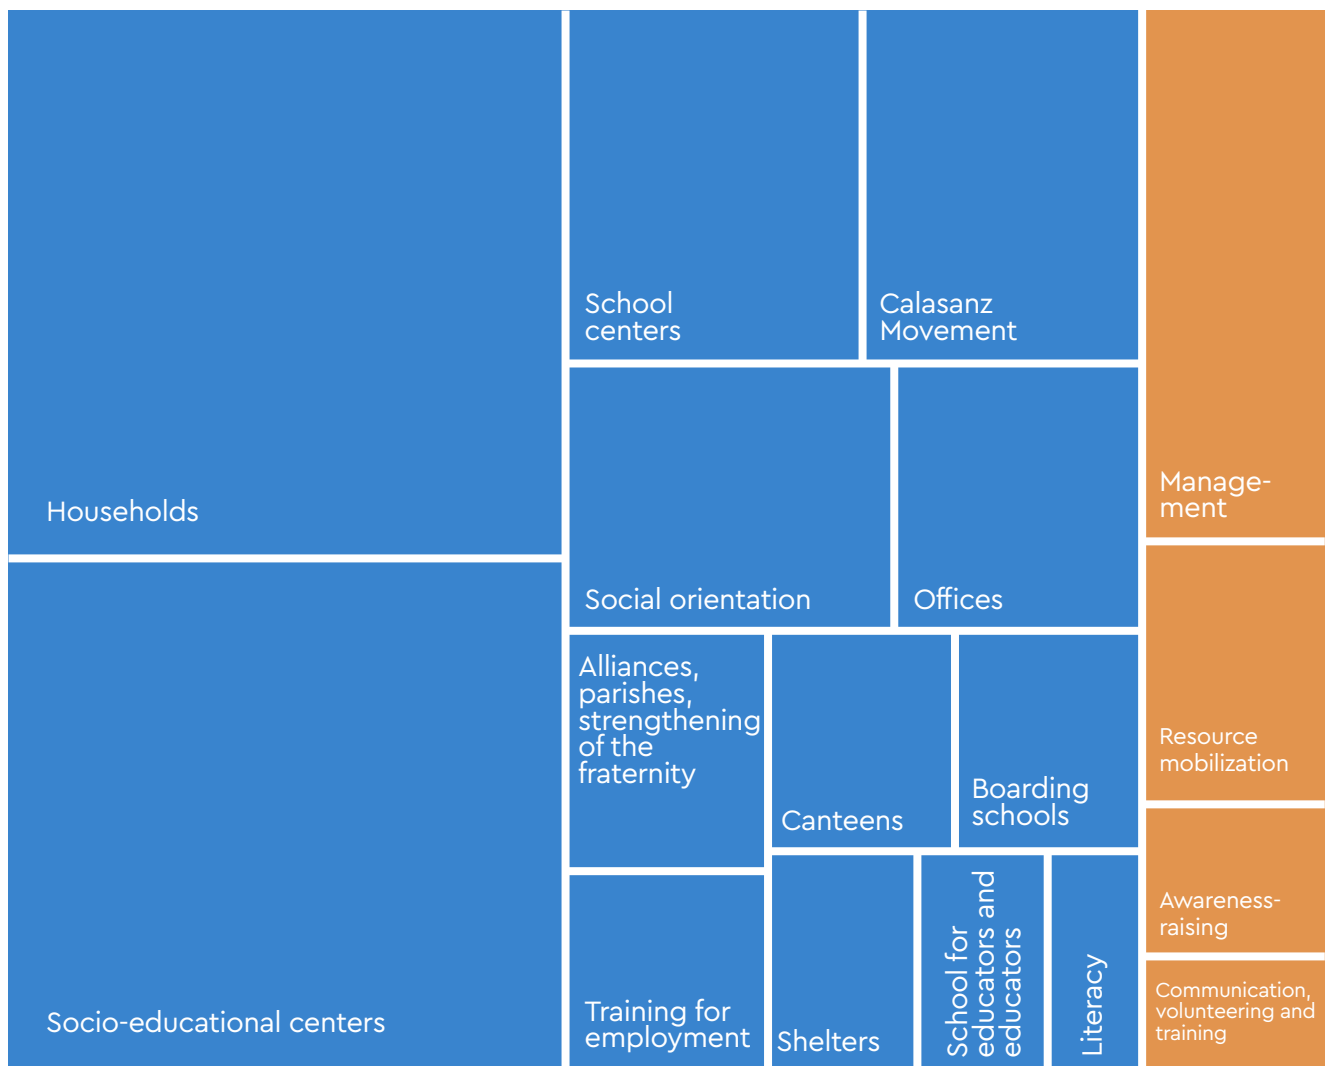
Households

Socio-educational centers

School centers

Calasanz Movement

Social orientation

Offices

Alliances, parishes, strengthening of the fraternity

Canteens

Boarding schools

Training for employment

Shelters

School for educators and educators

Literacy

Management

Resource mobilization

Awareness-raising

Communication, volunteering and training